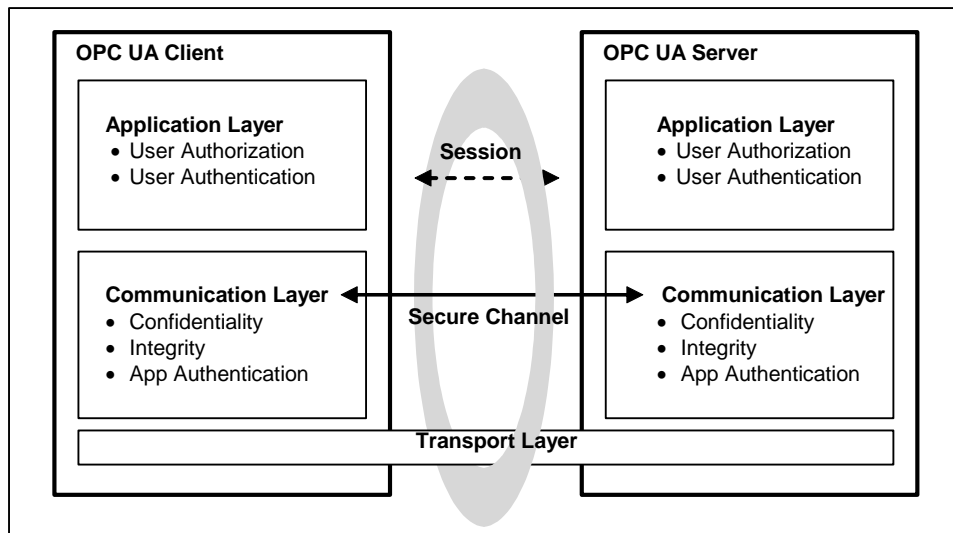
OPC UA Client

Application Layer
- User Authorization
- User Authentication

Communication Layer
- Confidentiality
- Integrity
- App Authentication

Session

Secure Channel

OPC UA Server

Application Layer
- User Authorization
- User Authentication

Communication Layer
- Confidentiality
- Integrity
- App Authentication

Transport Layer